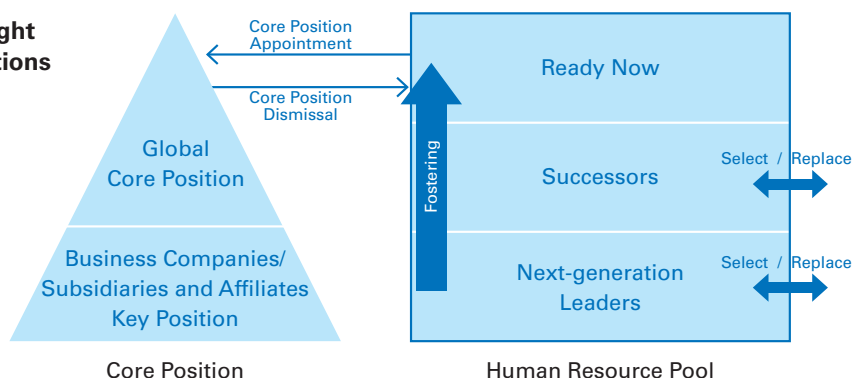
ght
tions

Core Position Appointment

Core Position Dismissal

Global Core Position

Business Companies/ Subsidiaries and Affiliates Key Position

Core Position

Ready Now

Fostering

Successors

Select / Replace

Next-generation Leaders

Select / Replace

Human Resource Pool